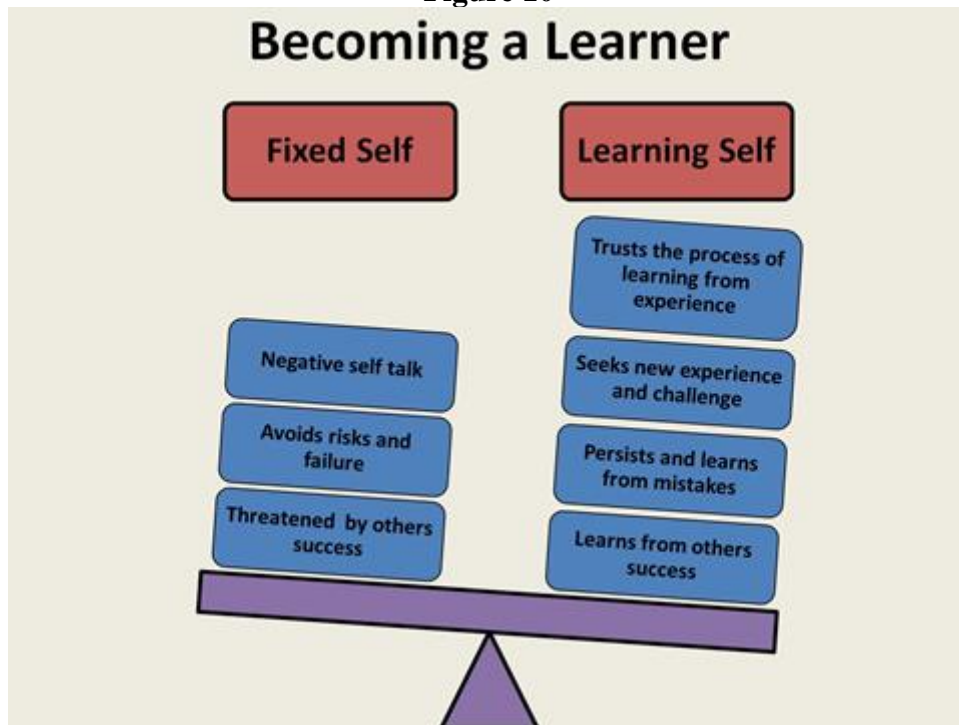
Figure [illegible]

Becoming a Learner

Fixed Self

Negative self talk

Avoids risks and failure

Threatened by others success

Learning Self

Trusts the process of learning from experience

Seeks new experience and challenge

Persists and learns from mistakes

Learns from others success